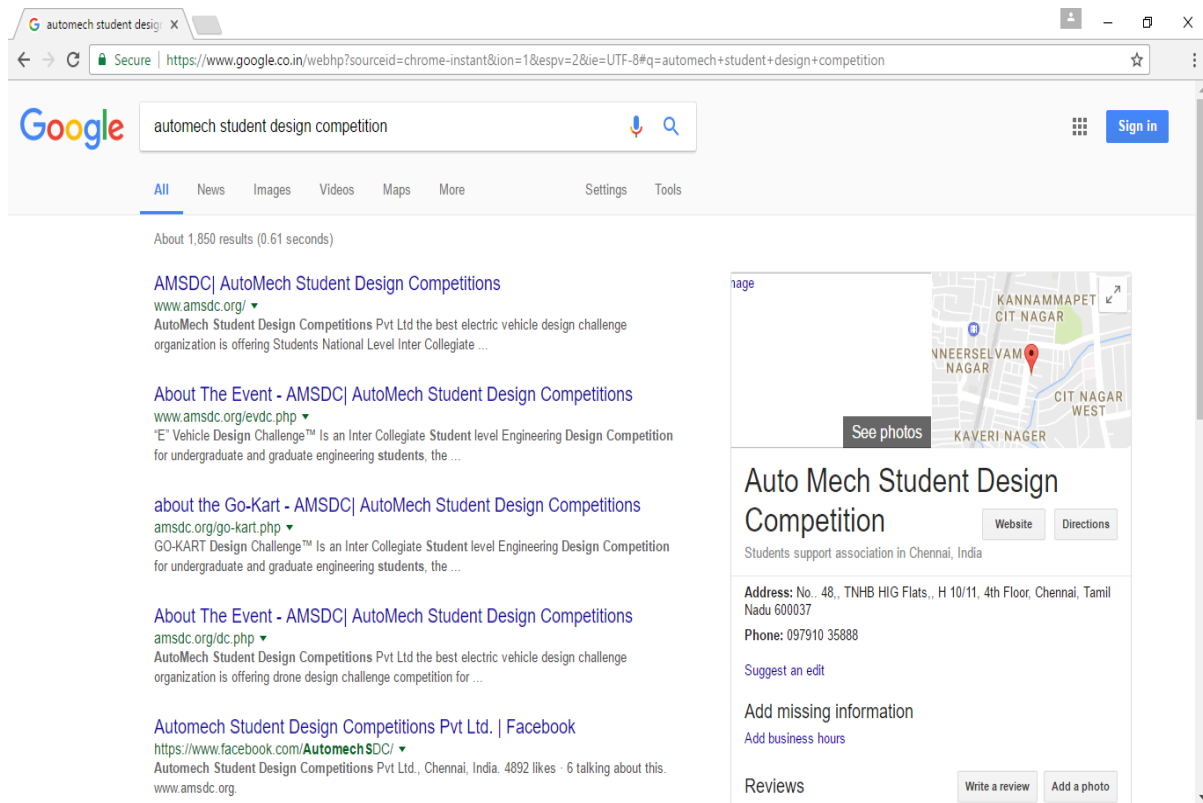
automech student desig ×

Secure | https://www.google.co.in/webhp?sourceid=chrome-instant&ion=1&espv=2&ie=UTF-8#q=automech+student+design+competition

Google

automech student design competition

Sign in

All News Images Videos Maps More Settings Tools

About 1,850 results (0.61 seconds)

AMSDC| AutoMech Student Design Competitions
www.amsdc.org/ ▾
AutoMech Student Design Competitions Pvt Ltd the best electric vehicle design challenge organization is offering Students National Level Inter Collegiate ...

About The Event - AMSDC| AutoMech Student Design Competitions
www.amsdc.org/evdc.php ▾
"E" Vehicle Design Challenge™ Is an Inter Collegiate Student level Engineering Design Competition for undergraduate and graduate engineering students, the ...

about the Go-Kart - AMSDC| AutoMech Student Design Competitions
amsdc.org/go-kart.php ▾
GO-KART Design Challenge™ Is an Inter Collegiate Student level Engineering Design Competition for undergraduate and graduate engineering students, the ...

About The Event - AMSDC| AutoMech Student Design Competitions
amsdc.org/dc.php ▾
AutoMech Student Design Competitions Pvt Ltd the best electric vehicle design challenge organization is offering drone design challenge competition for ...

Automech Student Design Competitions Pvt Ltd. | Facebook
https://www.facebook.com/AutomechSDC/ ▾
Automech Student Design Competitions Pvt Ltd., Chennai, India. 4892 likes · 6 talking about this. www.amsdc.org.

nage

KANNAMMAPET CIT NAGAR
NNEERSELVAM NAGAR
CIT NAGAR WEST
KAVERI NAGER

See photos

Auto Mech Student Design Competition

Website Directions

Students support association in Chennai, India

Address: No.. 48,, TNHB HIG Flats,, H 10/11, 4th Floor, Chennai, Tamil Nadu 600037

Phone: 097910 35888

Suggest an edit

Add missing information
Add business hours

Reviews

Write a review Add a photo